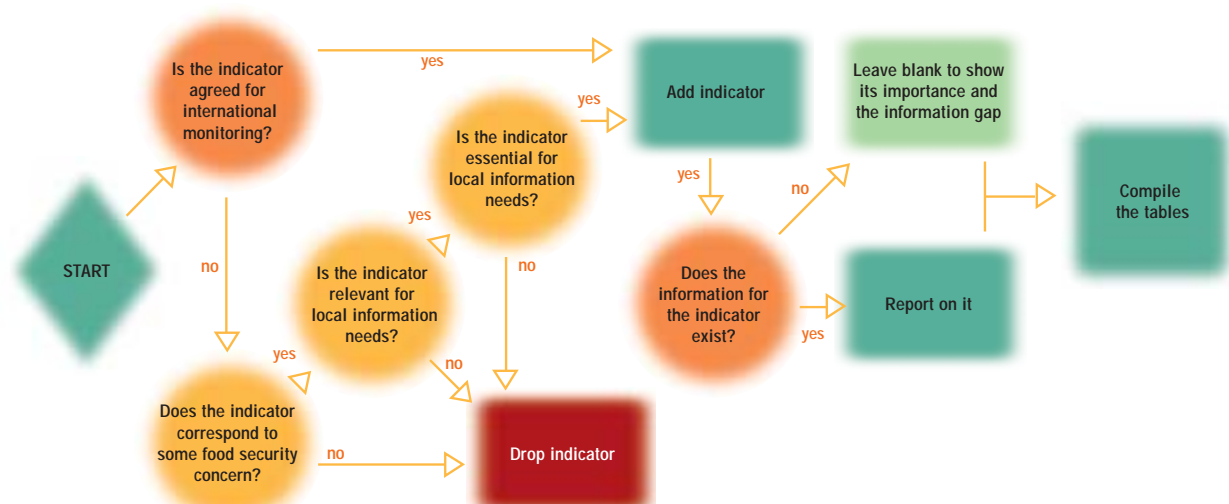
START

Is the indicator agreed for international monitoring?

yes

no

Does the indicator correspond to some food security concern?

yes

no

Is the indicator relevant for local information needs?

yes

no

Is the indicator essential for local information needs?

yes

no

Drop indicator

Add indicator

yes

Does the information for the indicator exist?

no

yes

Leave blank to show its importance and the information gap

Report on it

Compile the tables